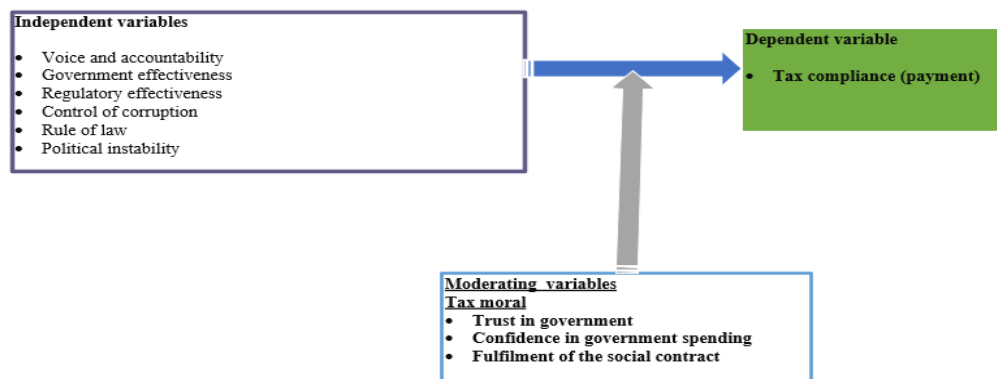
Independent variables

- Voice and accountability
- Government effectiveness
- Regulatory effectiveness
- Control of corruption
- Rule of law
- Political instability

Dependent variable

- Tax compliance (payment)

Moderating variables
Tax moral
- Trust in government
- Confidence in government spending
- Fulfilment of the social contract